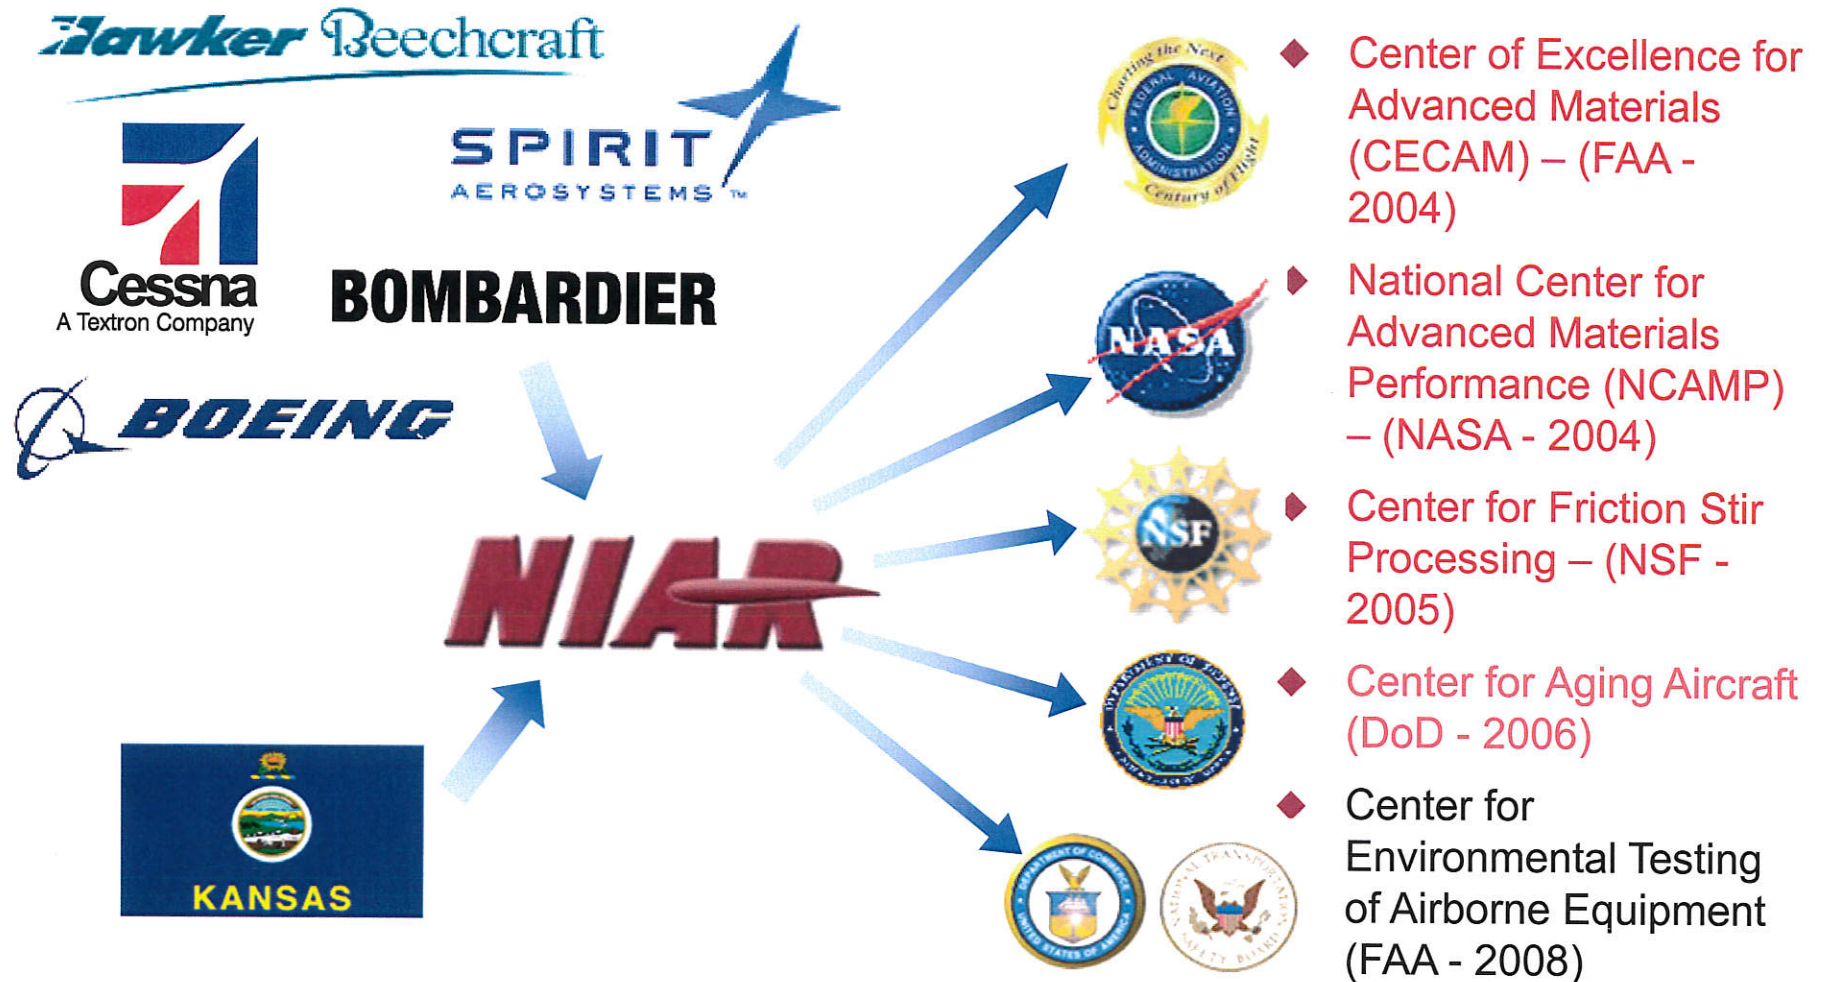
Hawker Beechcraft

SPIRIT AEROSYSTEMS™

Cessna
A Textron Company

BOMBARDIER

BOEING

KANSAS

NIAR

Charting the Next Century of Flight
FEDERAL AVIATION ADMINISTRATION

NASA

NSF

DEPARTMENT OF DEFENSE UNITED STATES OF AMERICA

DEPARTMENT OF COMMERCE UNITED STATES OF AMERICA

NATIONAL TRANSPORTATION SAFETY BOARD

◆ Center of Excellence for Advanced Materials (CECAM) – (FAA - 2004)

◆ National Center for Advanced Materials Performance (NCAMP) – (NASA - 2004)

◆ Center for Friction Stir Processing – (NSF - 2005)

◆ Center for Aging Aircraft (DoD - 2006)

◆ Center for Environmental Testing of Airborne Equipment (FAA - 2008)